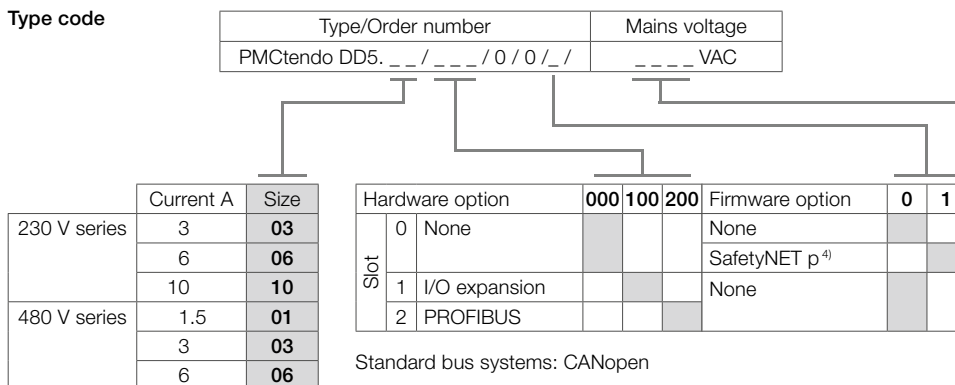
Type code

| Type/Order number | Mains voltage |
|---|---|
| PMCtendo DD5. _ _ / _ _ _ / 0 / 0 /_ / | _ _ _ _ VAC |

| | Current A | Size |
|---|---|---|
| 230 V series | 3 | 03 |
| | 6 | 06 |
| | 10 | 10 |
| 480 V series | 1.5 | 01 |
| | 3 | 03 |
| | 6 | 06 |

| Hardware option | | | 000 | 100 | 200 | Firmware option | 0 | 1 |
|---|---|---|---|---|---|---|---|---|
| Slot | 0 | None | | | | None | | |
| | | | | | | SafetyNET p 4) | | |
| | 1 | I/O expansion | | | | None | | |
| | 2 | PROFIBUS | | | | | | |

Standard bus systems: CANopen